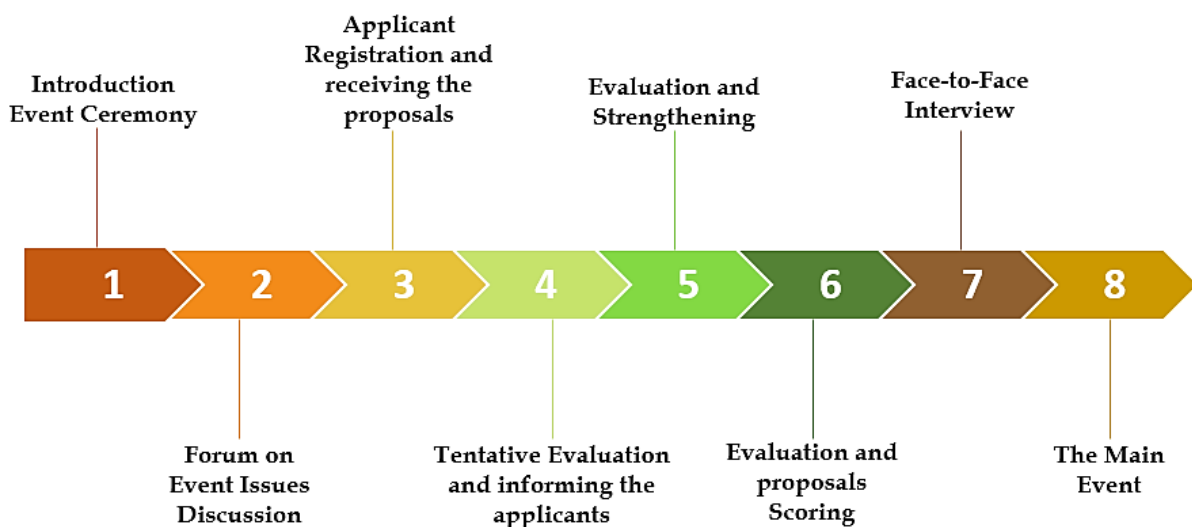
Introduction Event Ceremony

Applicant Registration and receiving the proposals

Evaluation and Strengthening

Face-to-Face Interview

1

2

3

4

5

6

7

8

Forum on Event Issues Discussion

Tentative Evaluation and informing the applicants

Evaluation and proposals Scoring

The Main Event